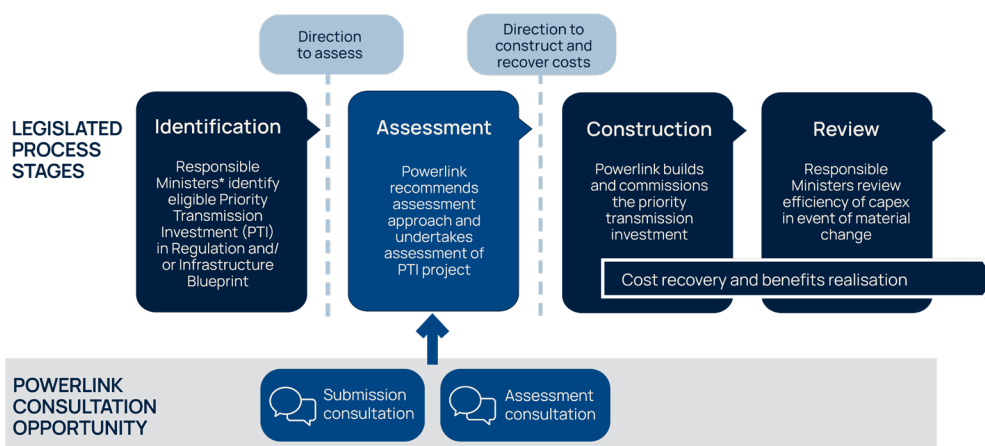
Direction to assess

Direction to construct and recover costs

LEGISLATED PROCESS STAGES

Identification

Responsible Ministers* identify eligible Priority Transmission Investment (PTI) in Regulation and/ or Infrastructure Blueprint

Assessment

Powerlink recommends assessment approach and undertakes assessment of PTI project

Construction

Powerlink builds and commissions the priority transmission investment

Review

Responsible Ministers review efficiency of capex in event of material change

Cost recovery and benefits realisation

POWERLINK CONSULTATION OPPORTUNITY

Submission consultation

Assessment consultation